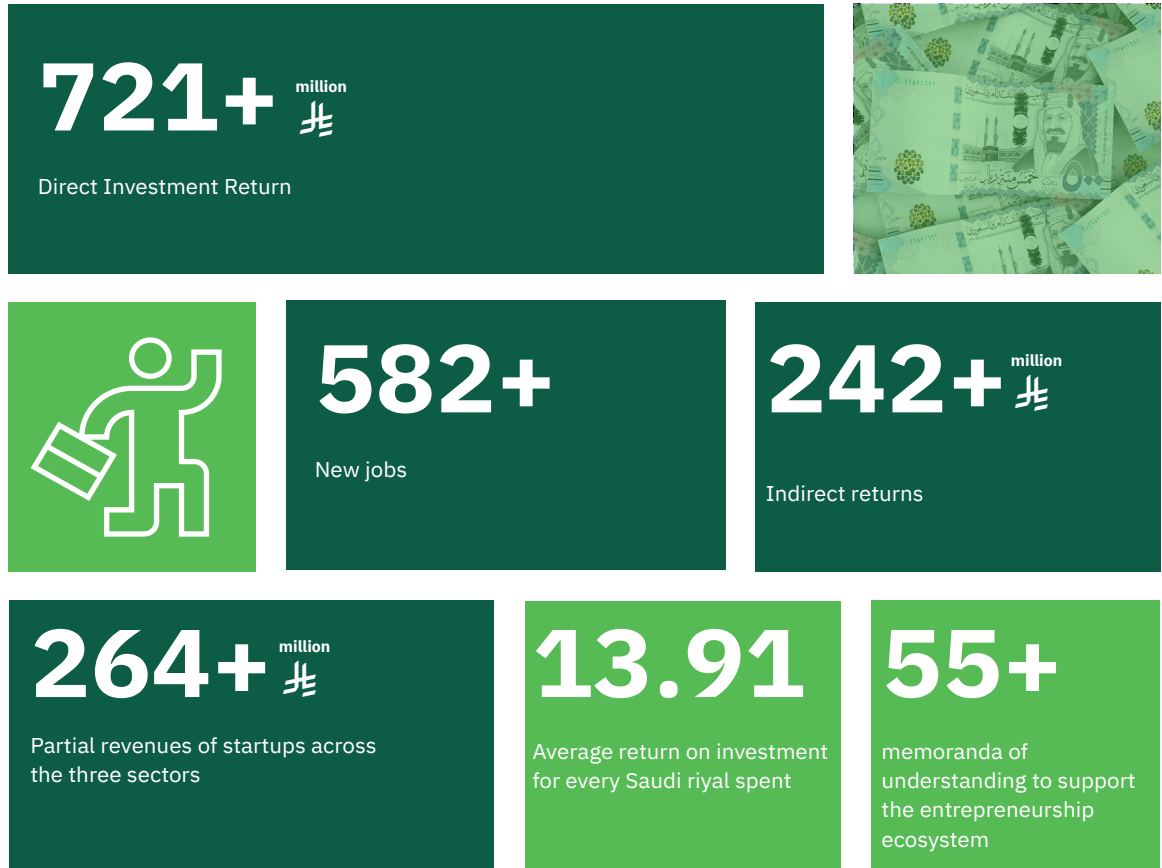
721+ million ⃁

Direct Investment Return

582+

New jobs

242+ million ⃁

Indirect returns

264+ million ⃁

Partial revenues of startups across the three sectors

13.91

Average return on investment for every Saudi riyal spent

55+

memoranda of understanding to support the entrepreneurship ecosystem